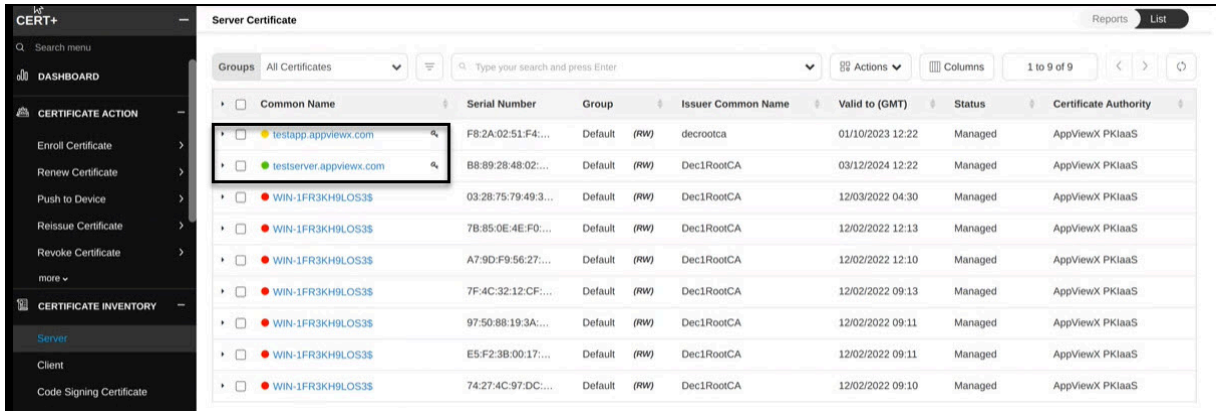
CERT+

Q Search menu

DASHBOARD

CERTIFICATE ACTION

Enroll Certificate

Renew Certificate

Push to Device

Reissue Certificate

Revoke Certificate

more

CERTIFICATE INVENTORY

Server

Client

Code Signing Certificate

Server Certificate

Reports List

Groups All Certificates

Type your search and press Enter

Actions

Columns

1 to 9 of 9

| Common Name | Serial Number | Group | | Issuer Common Name | Valid to (GMT) | Status | Certificate Authority |
|---|---|---|---|---|---|---|---|
| testapp.appviewx.com | F8:2A:02:51:F4:... | Default | (RW) | decrootca | 01/10/2023 12:22 | Managed | AppViewX PKIaaS |
| testserver.appviewx.com | B8:89:28:48:02:... | Default | (RW) | Dec1RootCA | 03/12/2024 12:22 | Managed | AppViewX PKIaaS |
| WIN-1FR3KH9LOS3$ | 03:28:75:79:49:3... | Default | (RW) | Dec1RootCA | 12/03/2022 04:30 | Managed | AppViewX PKIaaS |
| WIN-1FR3KH9LOS3$ | 7B:85:0E:4E:F0:... | Default | (RW) | Dec1RootCA | 12/02/2022 12:13 | Managed | AppViewX PKIaaS |
| WIN-1FR3KH9LOS3$ | A7:9D:F9:56:27:... | Default | (RW) | Dec1RootCA | 12/02/2022 12:10 | Managed | AppViewX PKIaaS |
| WIN-1FR3KH9LOS3$ | 7F:4C:32:12:CF:... | Default | (RW) | Dec1RootCA | 12/02/2022 09:13 | Managed | AppViewX PKIaaS |
| WIN-1FR3KH9LOS3$ | 97:50:88:19:3A:... | Default | (RW) | Dec1RootCA | 12/02/2022 09:11 | Managed | AppViewX PKIaaS |
| WIN-1FR3KH9LOS3$ | E5:F2:3B:00:17:... | Default | (RW) | Dec1RootCA | 12/02/2022 09:11 | Managed | AppViewX PKIaaS |
| WIN-1FR3KH9LOS3$ | 74:27:4C:97:DC:... | Default | (RW) | Dec1RootCA | 12/02/2022 09:10 | Managed | AppViewX PKIaaS |